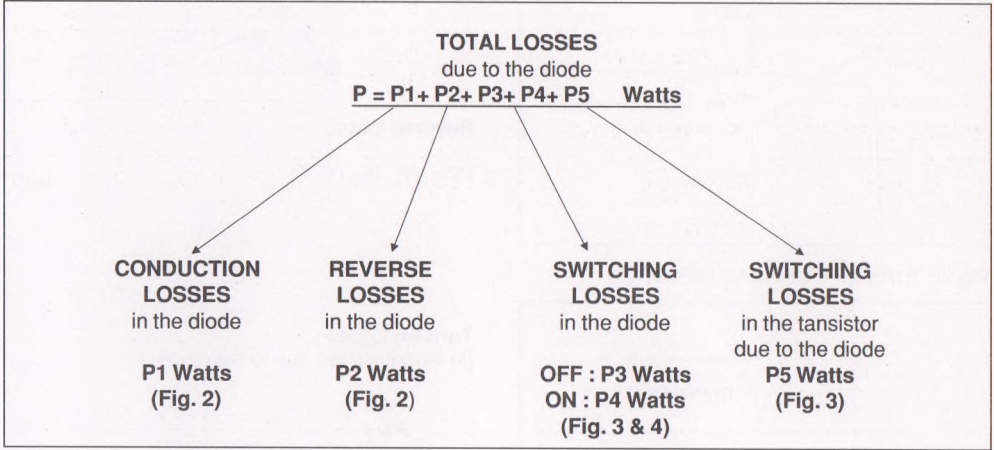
TOTAL LOSSES
due to the diode
P = P1+ P2+ P3+ P4+ P5 Watts

CONDUCTION LOSSES
in the diode
P1 Watts
(Fig. 2)

REVERSE LOSSES
in the diode
P2 Watts
(Fig. 2)

SWITCHING LOSSES
in the diode
OFF : P3 Watts
ON : P4 Watts
(Fig. 3 & 4)

SWITCHING LOSSES
in the tansistor
due to the diode
P5 Watts
(Fig. 3)